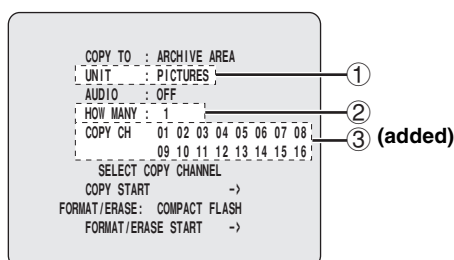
COPY TO : ARCHIVE AREA
UNIT : PICTURES
AUDIO : OFF
HOW MANY : 1
COPY CH 01 02 03 04 05 06 07 08
09 10 11 12 13 14 15 16
SELECT COPY CHANNEL
COPY START ->
FORMAT/ERASE: COMPACT FLASH
FORMAT/ERASE START ->

①
②
③ (added)